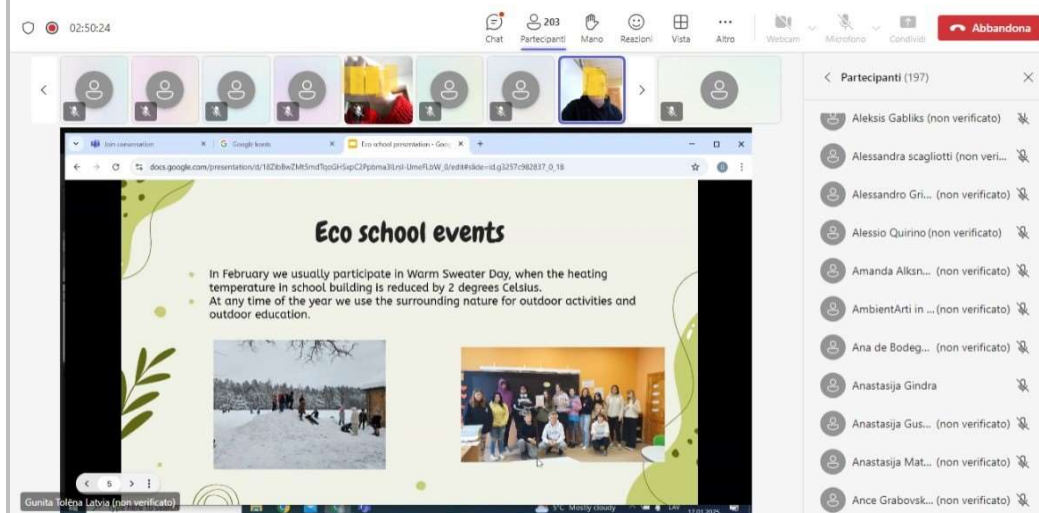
02:50:24

Chat 203 Partecipanti Mano Reazioni Vista Altro Webcam Microfono Condividi Abbandona

Partecipanti (197)

Join conversation
Google Icons
Eco school presentation - Goo

docs.google.com/presentation/d/18Zib8wZMt5mdTqoGHSxpC2Ppbma3ILnsl-UmeFLbW_0/edit#slide=id.g3257c982837_0_18

Eco school events

In February we usually participate in Warm Sweater Day, when the heating temperature in school building is reduced by 2 degrees Celsius.
At any time of the year we use the surrounding nature for outdoor activities and outdoor education.

5

Gunita Tolēna Latvia (non verificato)

5°C Mostly cloudy

Aleksis Gabliks (non verificato)
Alessandra scagliotti (non veri...
Alessandro Gri... (non verificato)
Alessio Quirino (non verificato)
Amanda Alksn... (non verificato)
AmbientArti in ... (non verificato)
Ana de Bodeg... (non verificato)
Anastasija Gindra
Anastasija Gus... (non verificato)
Anastasija Mat... (non verificato)
Ance Grabovsk... (non verificato)